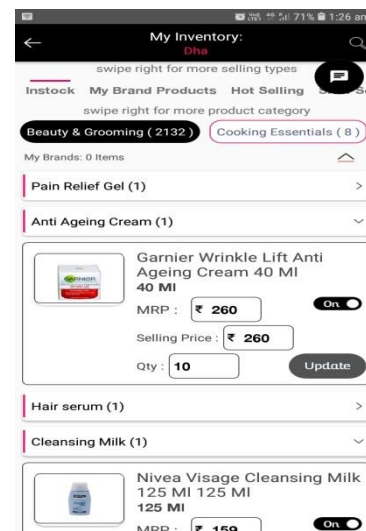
71% 1:26 am

My Inventory:
Dha

swipe right for more selling types

Instock My Brand Products Hot Selling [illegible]

swipe right for more product category

Beauty & Grooming ( 2132 ) Cooking Essentials ( 8 )

My Brands: 0 Items

Pain Relief Gel (1) >

Anti Ageing Cream (1)

GARNIER

Garnier Wrinkle Lift Anti Ageing Cream 40 Ml
40 Ml

MRP : ₹ 260

On

Selling Price : ₹ 260

Qty : 10

Update

Hair serum (1) >

Cleansing Milk (1)

Nivea Visage Cleansing Milk 125 Ml 125 Ml
125 Ml

MRP : ₹ 159

On